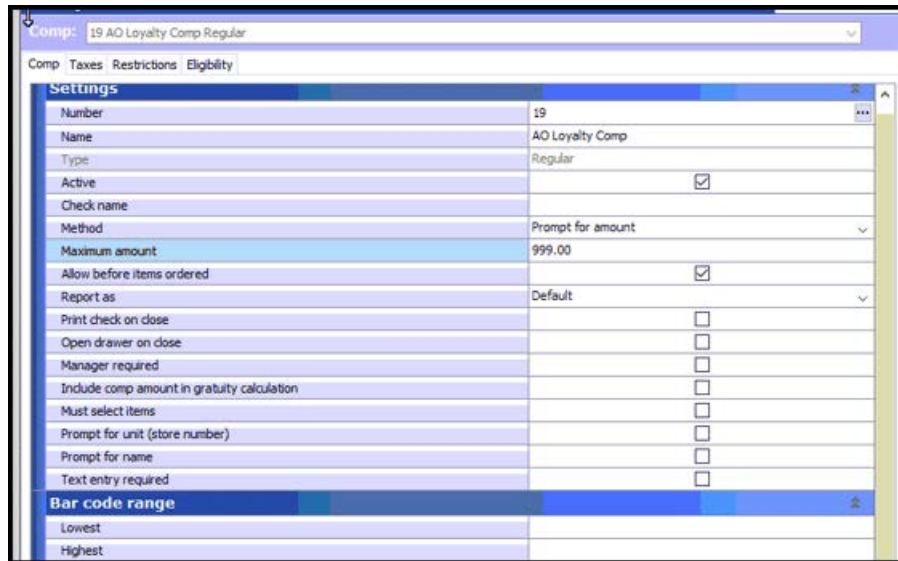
Comp: 19 AO Loyalty Comp Regular

Comp Taxes Restrictions Eligibility

Settings

| | |
|---|---|
| Number | 19 |
| Name | AO Loyalty Comp |
| Type | Regular |
| Active | ☑ |
| Check name | |
| Method | Prompt for amount |
| Maximum amount | 999.00 |
| Allow before items ordered | ☑ |
| Report as | Default |
| Print check on close | ☐ |
| Open drawer on close | ☐ |
| Manager required | ☐ |
| Include comp amount in gratuity calculation | ☐ |
| Must select items | ☐ |
| Prompt for unit (store number) | ☐ |
| Prompt for name | ☐ |
| Text entry required | ☐ |

Bar code range

| | |
|---|---|
| Lowest | |
| Highest | |